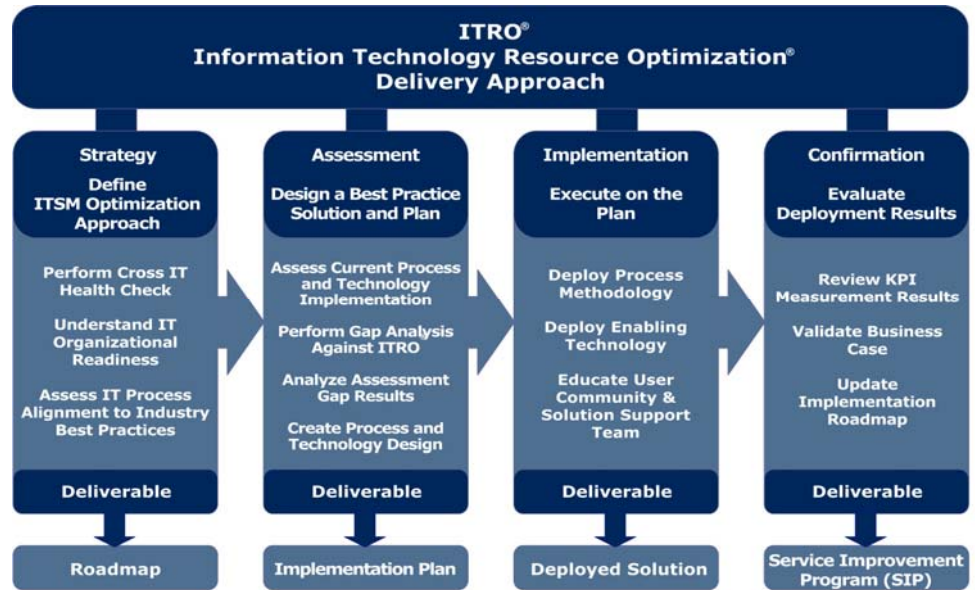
ITRO®
Information Technology Resource Optimization®
Delivery Approach

Strategy

Define ITSM Optimization Approach

Perform Cross IT Health Check

Understand IT Organizational Readiness

Assess IT Process Alignment to Industry Best Practices

Deliverable

Roadmap

Assessment

Design a Best Practice Solution and Plan

Assess Current Process and Technology Implementation

Perform Gap Analysis Against ITRO

Analyze Assessment Gap Results

Create Process and Technology Design

Deliverable

Implementation Plan

Implementation

Execute on the Plan

Deploy Process Methodology

Deploy Enabling Technology

Educate User Community & Solution Support Team

Deliverable

Deployed Solution

Confirmation

Evaluate Deployment Results

Review KPI Measurement Results

Validate Business Case

Update Implementation Roadmap

Deliverable

Service Improvement Program (SIP)